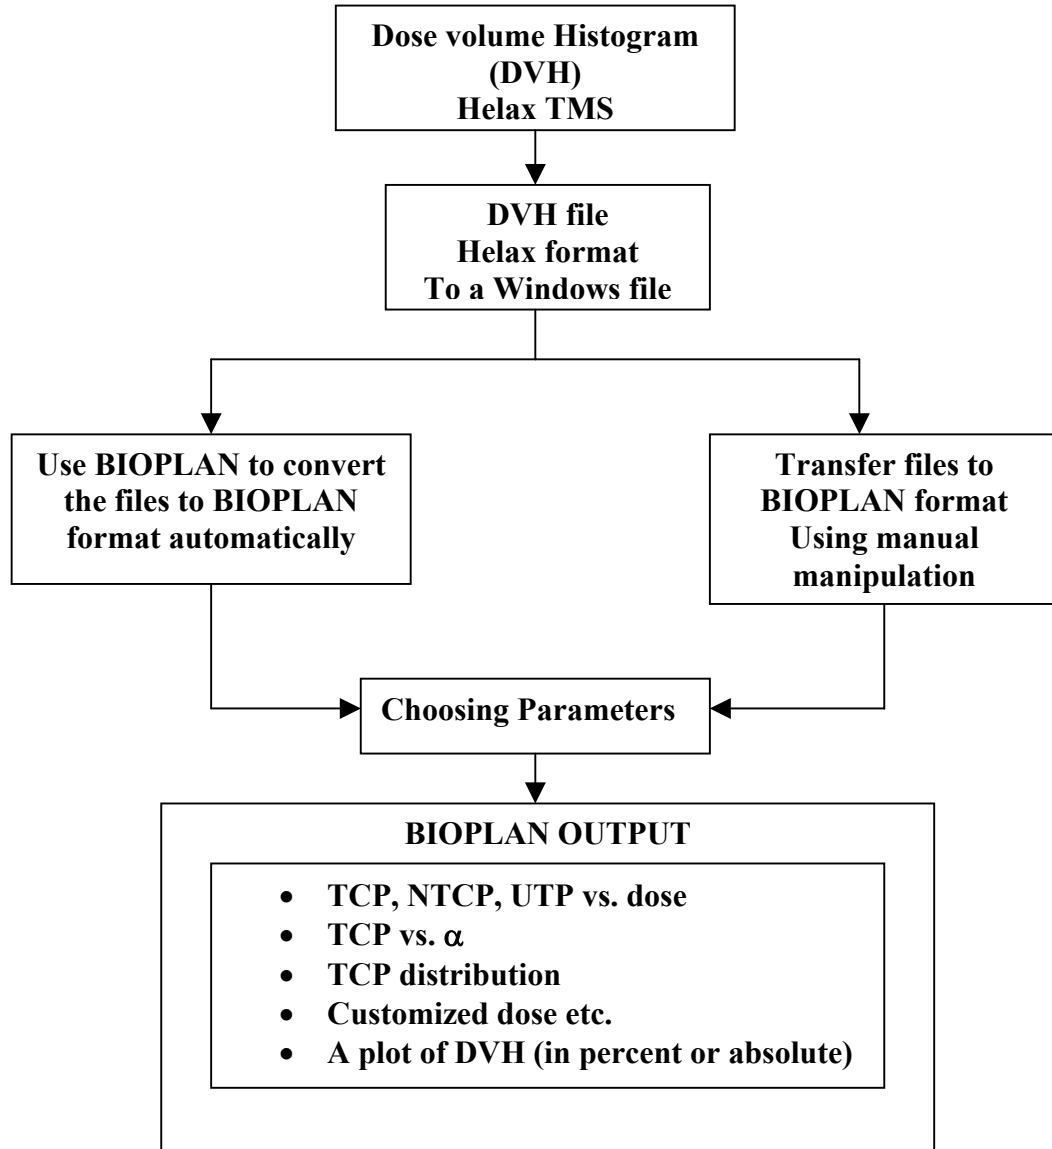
Dose volume Histogram (DVH) Helax TMS

DVH file Helax format To a Windows file

Use BIOPLAN to convert the files to BIOPLAN format automatically

Transfer files to BIOPLAN format Using manual manipulation

Choosing Parameters

BIOPLAN OUTPUT

- TCP, NTCP, UTP vs. dose
- TCP vs. $\alpha$
- TCP distribution
- Customized dose etc.
- A plot of DVH (in percent or absolute)